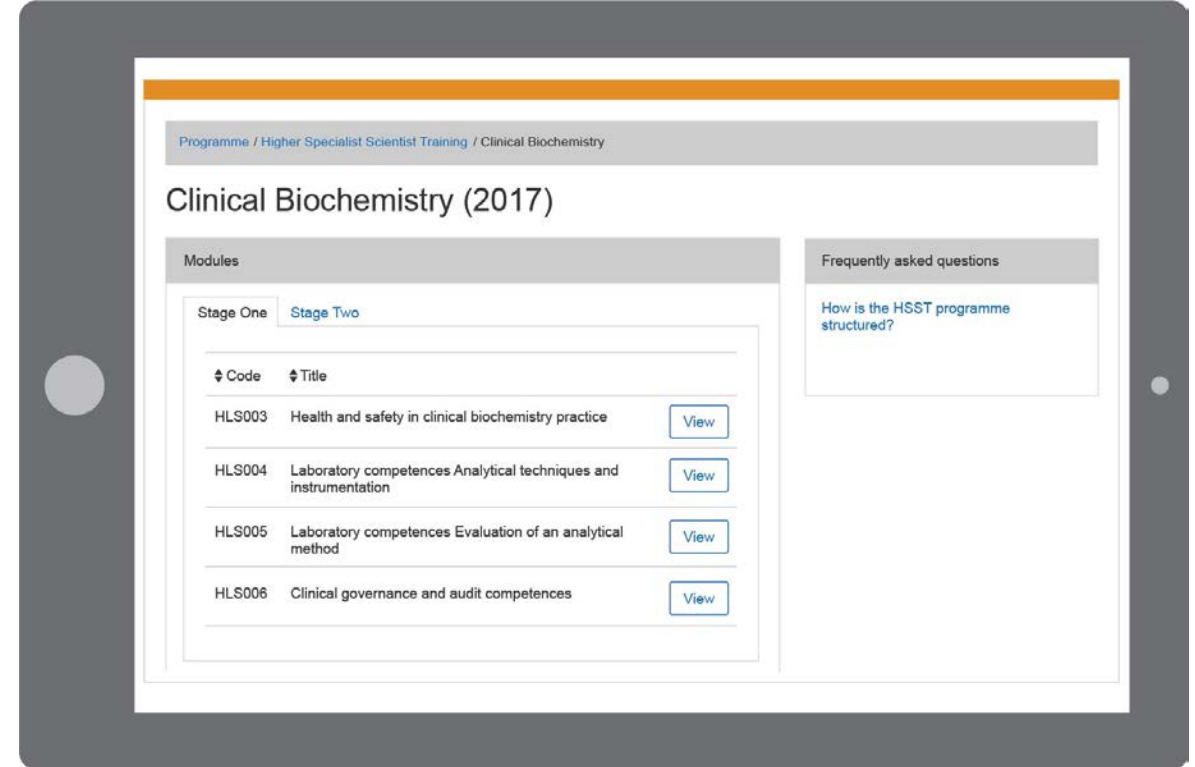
Programme / Higher Specialist Scientist Training / Clinical Biochemistry

Clinical Biochemistry (2017)

Modules

Stage One Stage Two

| ♦Code | ♦Title | |
|---|---|---|
| HLS003 | Health and safety in clinical biochemistry practice | View |
| HLS004 | Laboratory competences Analytical techniques and instrumentation | View |
| HLS005 | Laboratory competences Evaluation of an analytical method | View |
| HLS006 | Clinical governance and audit competences | View |

Frequently asked questions

How is the HSST programme structured?